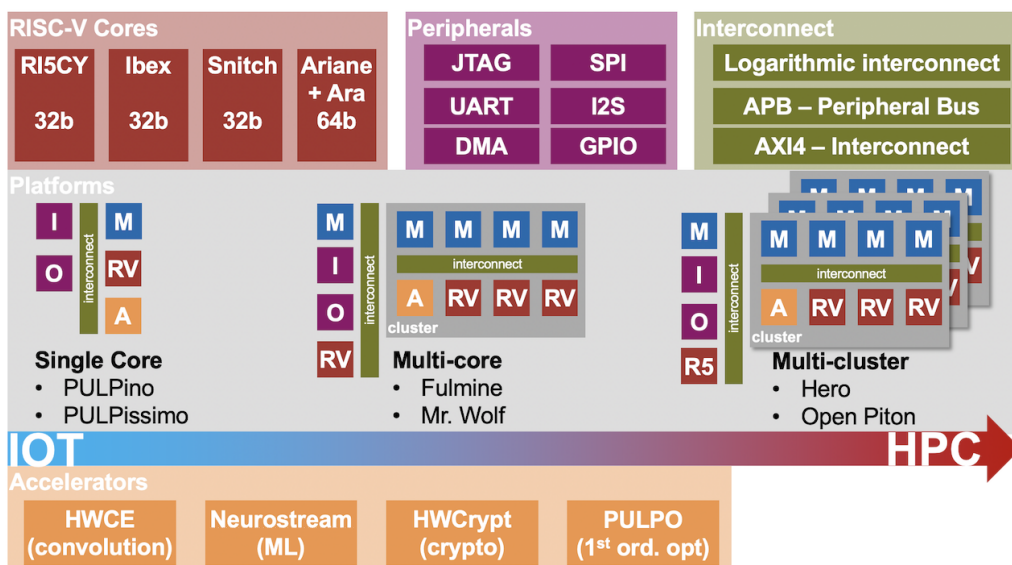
RISC-V Cores

RI5CY 32b

Ibex 32b

Snitch 32b

Ariane + Ara 64b

Peripherals

JTAG

SPI

UART

I2S

DMA

GPIO

Interconnect

Logarithmic interconnect

APB – Peripheral Bus

AXI4 – Interconnect

Platforms

I M O RV A interconnect

Single Core
• PULPino
• PULPissimo

M I O RV interconnect

M M M M interconnect A RV RV RV cluster

Multi-core
• Fulmine
• Mr. Wolf

M I O R5 interconnect

M M M M interconnect A RV RV RV cluster

Multi-cluster
• Hero
• Open Piton

IOT

HPC

Accelerators

HWCE (convolution)

Neurostream (ML)

HWCrypt (crypto)

PULPO ($1^{st}$ ord. opt)